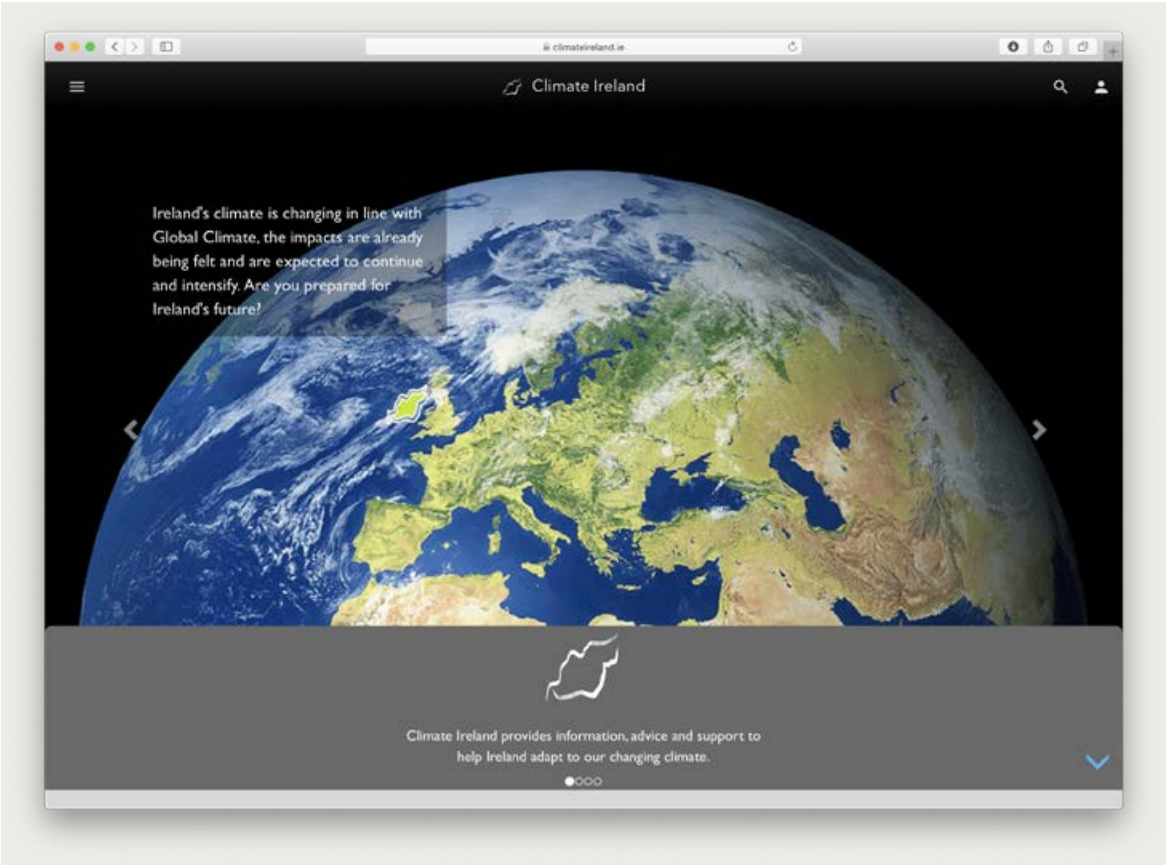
climateireland.ie

Climate Ireland

Ireland's climate is changing in line with Global Climate, the impacts are already being felt and are expected to continue and intensify. Are you prepared for Ireland's future?

Climate Ireland provides information, advice and support to help Ireland adapt to our changing climate.